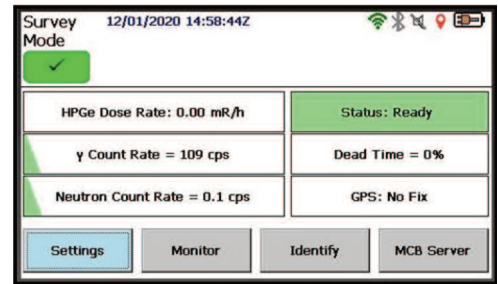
Survey Mode

12/01/2020 14:58:44Z

✓

HPGe Dose Rate: 0.00 mR/h

Status: Ready

γ Count Rate = 109 cps

Dead Time = 0%

Neutron Count Rate = 0.1 cps

GPS: No Fix

Settings

Monitor

Identify

MCB Server